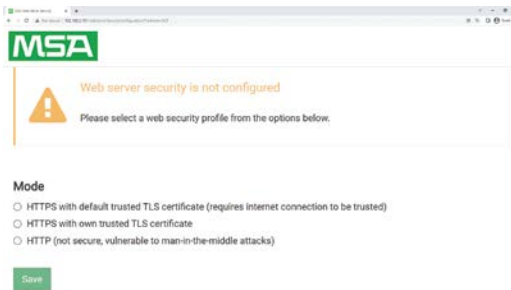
MSA

Web server security is not configured

Please select a web security profile from the options below.

Mode

HTTPS with default trusted TLS certificate (requires internet connection to be trusted)

HTTPS with own trusted TLS certificate

HTTP (not secure, vulnerable to man-in-the-middle attacks)

Save